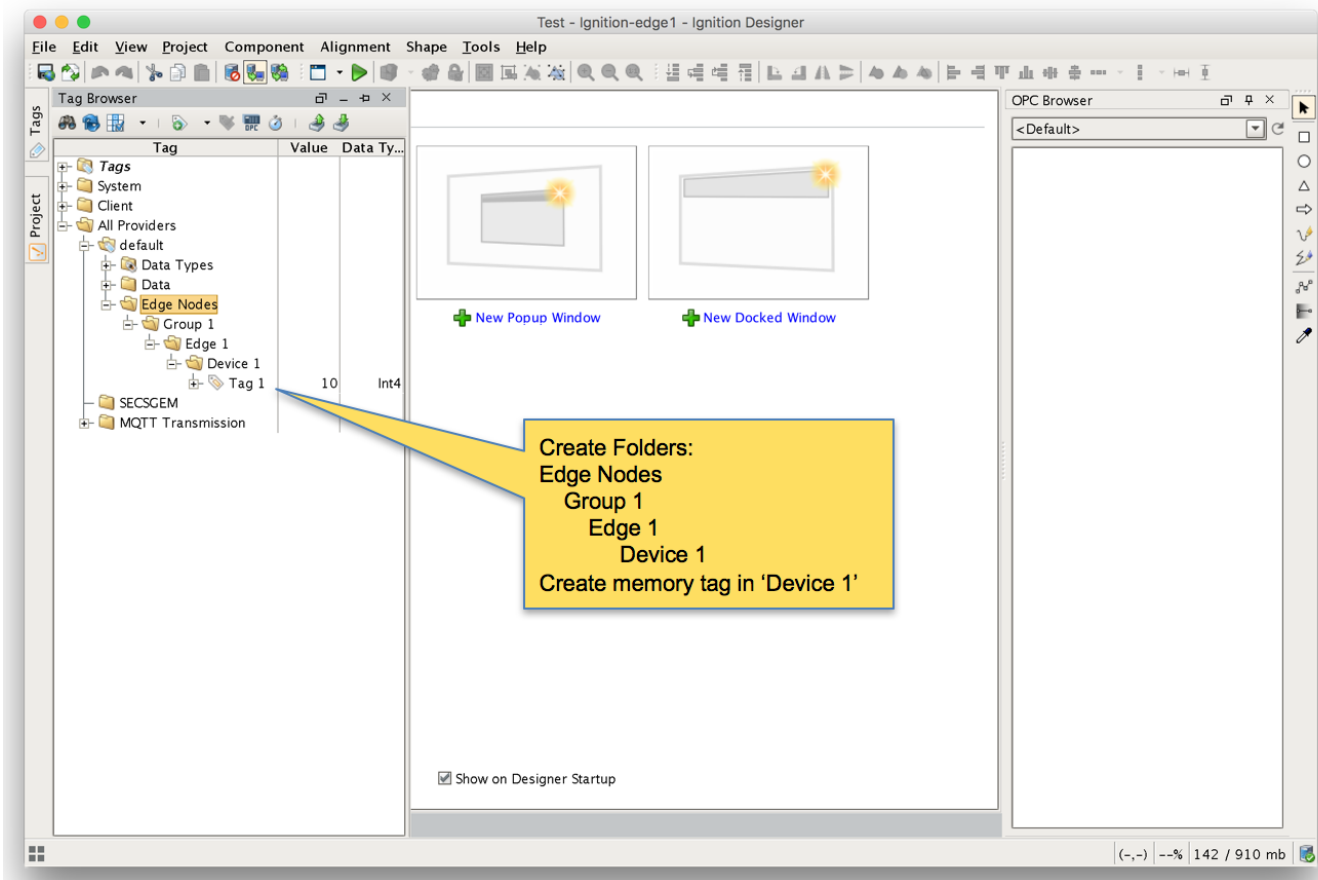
Test - Ignition-edge1 - Ignition Designer

File Edit View Project Component Alignment Shape Tools Help

Tags

Project

Tag Browser

| Tag | Value | Data Ty... |
|---|---|---|
| Tags | | |
| System | | |
| Client | | |
| All Providers | | |
| default | | |
| Data Types | | |
| Data | | |
| Edge Nodes | | |
| Group 1 | | |
| Edge 1 | | |
| Device 1 | | |
| Tag 1 | 10 | Int4 |
| SECSGEM | | |
| MQTT Transmission | | |

New Popup Window

New Docked Window

Show on Designer Startup

Create Folders:
Edge Nodes
Group 1
Edge 1
Device 1
Create memory tag in 'Device 1'

OPC Browser

<Default>

(-,-) --% 142 / 910 mb